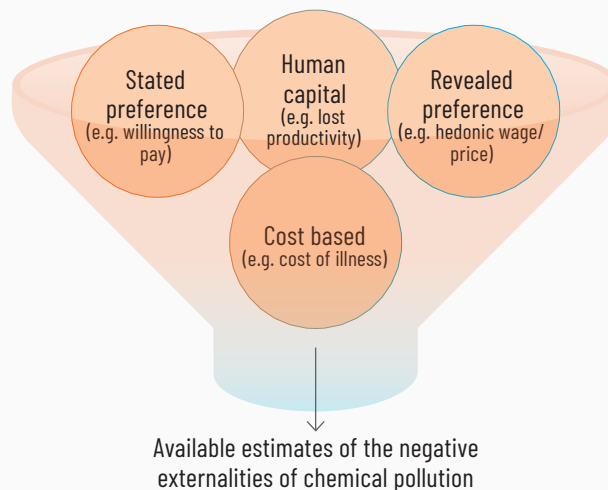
Stated preference
(e.g. willingness to pay)

Human capital
(e.g. lost productivity)

Revealed preference
(e.g. hedonic wage/ price)

Cost based
(e.g. cost of illness)

Available estimates of the negative externalities of chemical pollution